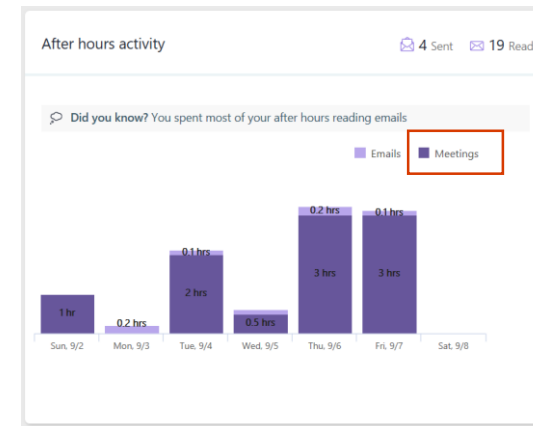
After hours activity

4 Sent 19 Read

Did you know? You spent most of your after hours reading emails

Emails Meetings

1 hr
0.2 hrs
0.1 hrs
2 hrs
0.5 hrs
0.2 hrs
3 hrs
0.1 hrs
3 hrs

Sun, 9/2 Mon, 9/3 Tue, 9/4 Wed, 9/5 Thu, 9/6 Fri, 9/7 Sat, 9/8